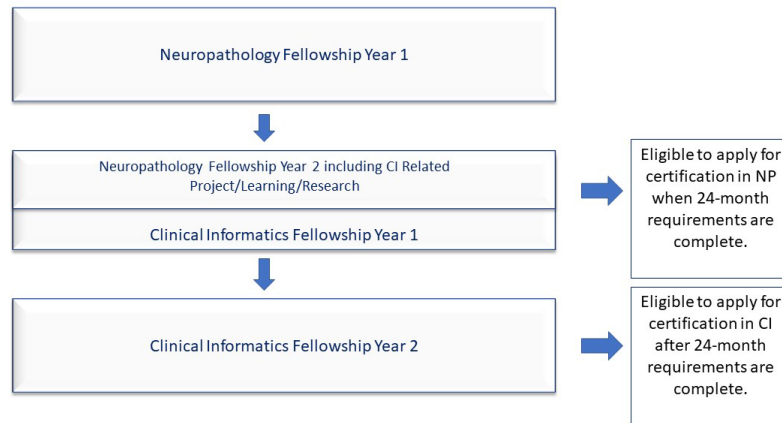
Neuropathology Fellowship Year 1

Neuropathology Fellowship Year 2 including CI Related Project/Learning/Research

Clinical Informatics Fellowship Year 1

Eligible to apply for certification in NP when 24-month requirements are complete.

Clinical Informatics Fellowship Year 2

Eligible to apply for certification in CI after 24-month requirements are complete.